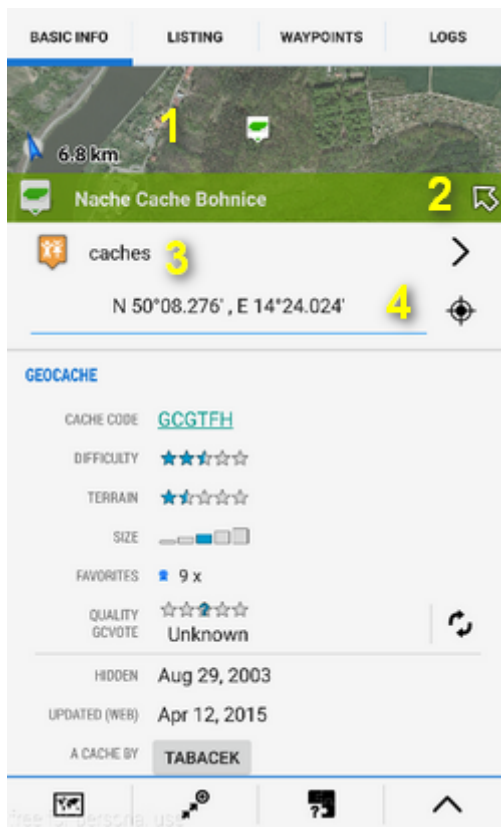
BASIC INFO LISTING WAYPOINTS LOGS

1

6.8 km

Nache Cache Bohnice 2

caches 3

N 50°08.276' , E 14°24.024' 4

GEOCACHE

CACHE CODE GCGTFH

DIFFICULTY

TERRAIN

SIZE

FAVORITES 9 x

QUALITY GCVOTE 2 Unknown

HIDDEN Aug 29, 2003

UPDATED (WEB) Apr 12, 2015

A CACHE BY TABACEK

free for personal use